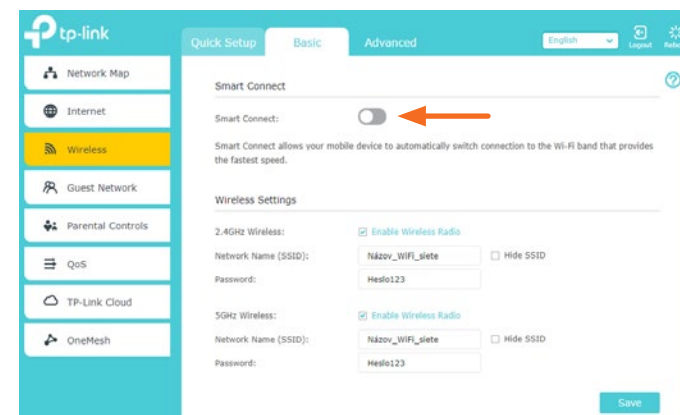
tp-link

Quick Setup
Basic
Advanced

English
Logout
Rebo

Network Map
Internet
Wireless
Guest Network
Parental Controls
QoS
TP-Link Cloud
OneMesh

Smart Connect

Smart Connect:

Smart Connect allows your mobile device to automatically switch connection to the Wi-Fi band that provides the fastest speed.

Wireless Settings

2.4GHz Wireless: Enable Wireless Radio
Network Name (SSID): Názov_WiFi_siete Hide SSID
Password: Heslo123

5GHz Wireless: Enable Wireless Radio
Network Name (SSID): Názov_WiFi_siete Hide SSID
Password: Heslo123

Save